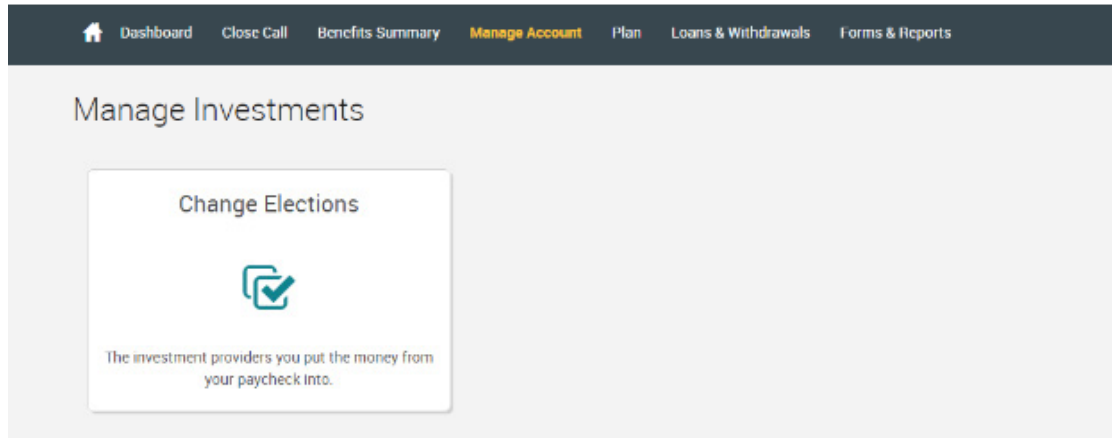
Dashboard Close Call Benefits Summary Manage Account Plan Loans & Withdrawals Forms & Reports

Manage Investments

Change Elections

The investment providers you put the money from your paycheck into.